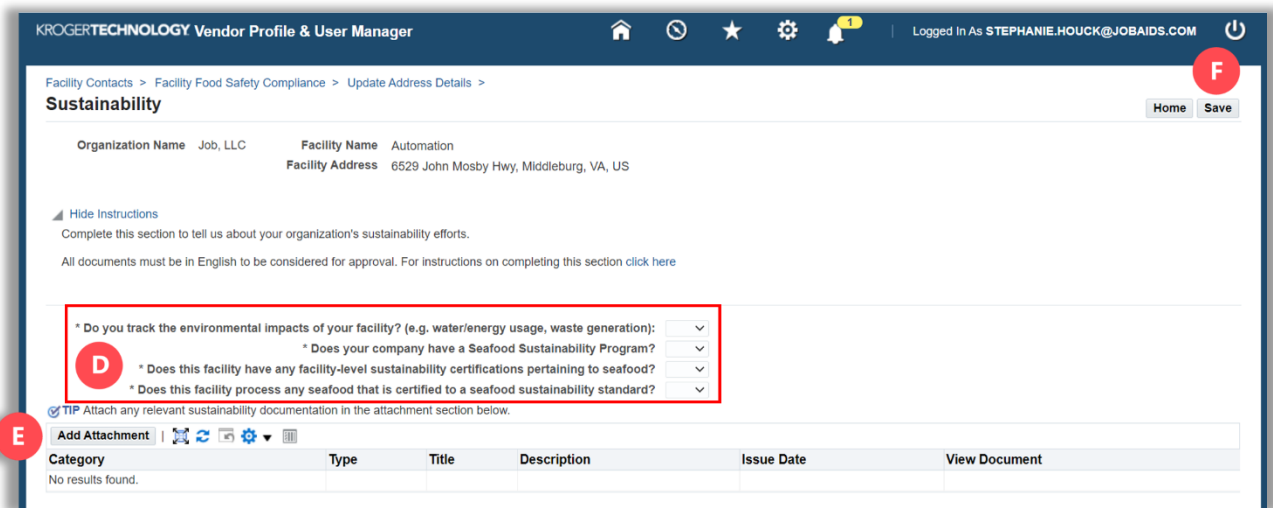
KROGERTECHNOLOGY Vendor Profile & User Manager

1

Logged In As STEPHANIE.HOUCK@JOBAIDS.COM

Facility Contacts > Facility Food Safety Compliance > Update Address Details >

Sustainability

F

Home Save

Organization Name Job, LLC

Facility Name Automation

Facility Address 6529 John Mosby Hwy, Middleburg, VA, US

Hide Instructions

Complete this section to tell us about your organization's sustainability efforts.

All documents must be in English to be considered for approval. For instructions on completing this section click here

* Do you track the environmental impacts of your facility? (e.g. water/energy usage, waste generation):

D

* Does your company have a Seafood Sustainability Program?

* Does this facility have any facility-level sustainability certifications pertaining to seafood?

* Does this facility process any seafood that is certified to a seafood sustainability standard?

TIP Attach any relevant sustainability documentation in the attachment section below.

E

Add Attachment

| Category | Type | Title | Description | Issue Date | View Document |
|---|---|---|---|---|---|
| No results found. | | | | | |